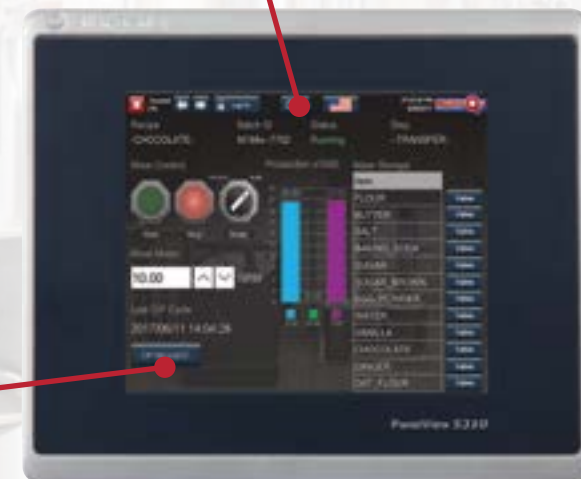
Recipe
CHOCOLATE
Batch ID
M-Mix-7702
Status
Running
Step
TRANSFER

Mixer Control
Production
Mixer Storage

Run
Stop

Mixer Mode
10.00

Last CIP Cycle
2017/06/11 14:04:26

Item
FLOUR
BUTTER
SALT
BAKING_SODA
SUGAR
SUGAR_BROWN
EGG_POWDER
WATER
VANILLA
CHOCOLATE
CARUBT
OAT_FLOUR

PanelView 5310